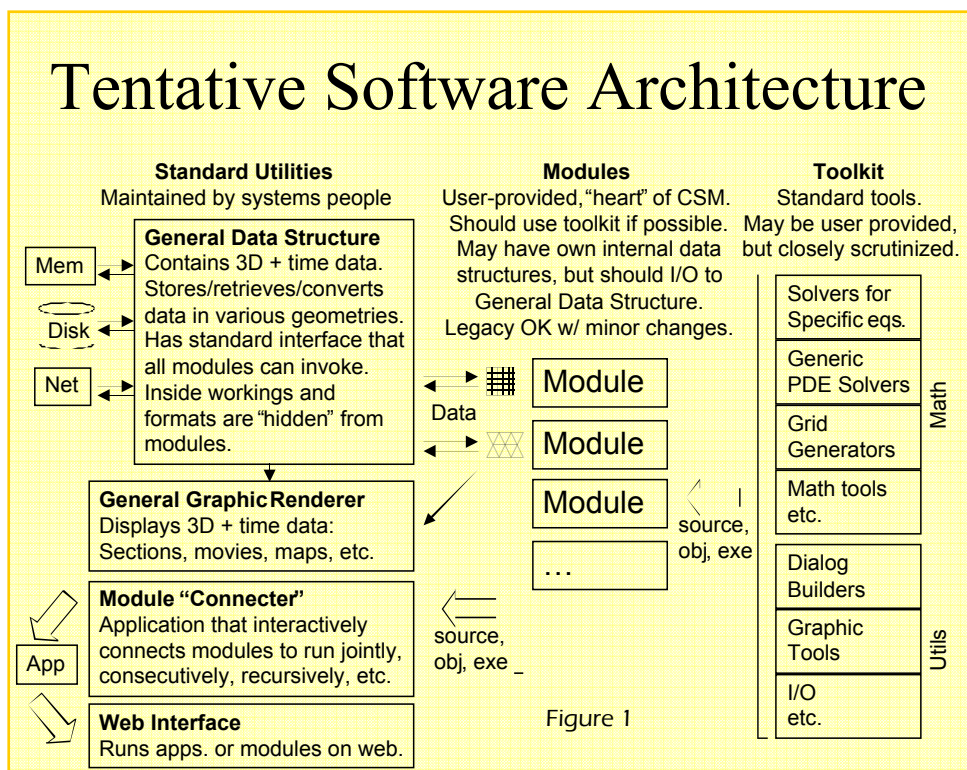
Tentative Software Architecture

**Standard Utilities**
Maintained by systems people

**Modules**
User-provided, "heart" of CSM. Should use toolkit if possible. May have own internal data structures, but should I/O to General Data Structure. Legacy OK w/ minor changes.

**Toolkit**
Standard tools. May be user provided, but closely scrutinized.

Mem

Disk

Net

**General Data Structure**
Contains 3D + time data. Stores/retrieves/converts data in various geometries. Has standard interface that all modules can invoke. Inside workings and formats are "hidden" from modules.

Data

Module

Module

Module

…

**General Graphic Renderer**
Displays 3D + time data: Sections, movies, maps, etc.

source, obj, exe

**Module "Connecter"**
Application that interactively connects modules to run jointly, consecutively, recursively, etc.

App

source, obj, exe

**Web Interface**
Runs apps. or modules on web.

Figure 1

Solvers for Specific eqs.

Generic PDE Solvers

Grid Generators

Math tools etc.

Math

Dialog Builders

Graphic Tools

I/O etc.

Utils